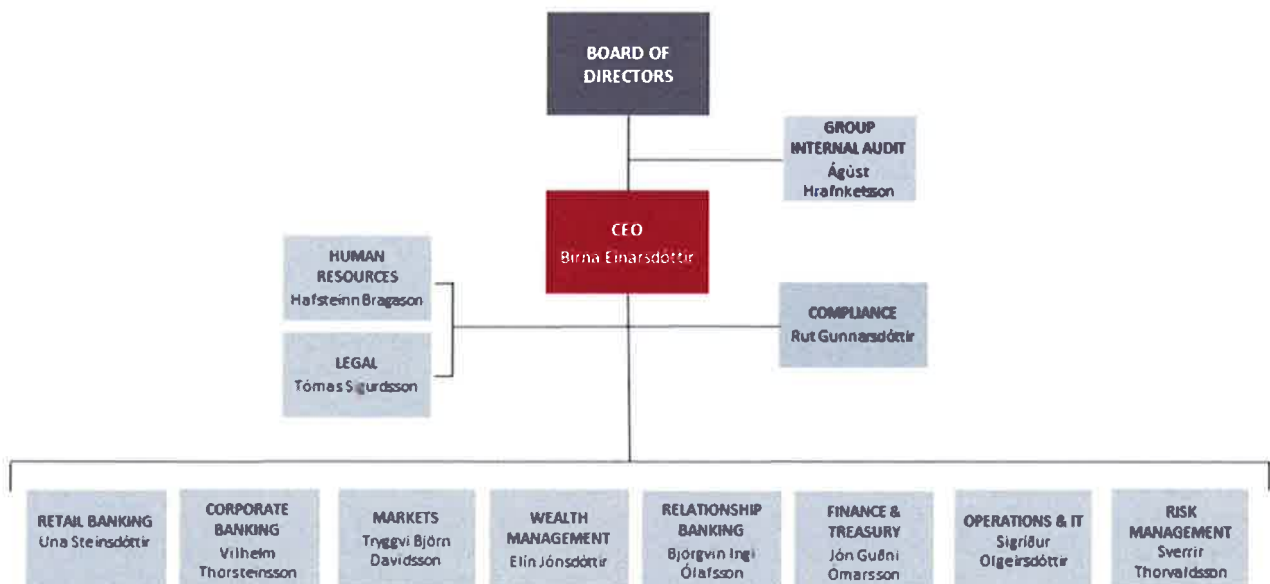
BOARD OF DIRECTORS

GROUP INTERNAL AUDIT
Ágúst Hrafnkelsson

CEO
Birna Einarsdóttir

HUMAN RESOURCES
Hafsteinn Bragason

LEGAL
Tómas Sigurdsson

COMPLIANCE
Rut Gunnarsdóttir

RETAIL BANKING
Una Steinsdóttir

CORPORATE BANKING
Vilhelm Thorsteinsson

MARKETS
Tryggvi Björn Davidsson

WEALTH MANAGEMENT
Elín Jónsdóttir

RELATIONSHIP BANKING
Björgvin Ingi Ólafsson

FINANCE & TREASURY
Jón Guðni Ómarsson

OPERATIONS & IT
Sigríður Olgeirsdóttir

RISK MANAGEMENT
Sverrir Thorvaldsson